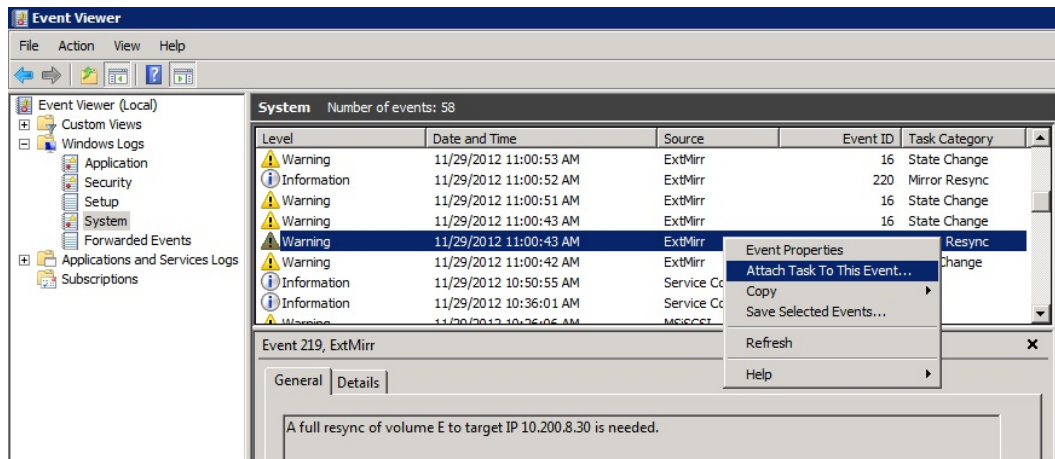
Event Viewer

File Action View Help

Event Viewer (Local)
Custom Views
Windows Logs
Application
Security
Setup
System
Forwarded Events
Applications and Services Logs
Subscriptions

System Number of events: 58

| Level | Date and Time | Source | Event ID | Task Category |
|---|---|---|---|---|
| Warning | 11/29/2012 11:00:53 AM | ExtMirr | 16 | State Change |
| Information | 11/29/2012 11:00:52 AM | ExtMirr | 220 | Mirror Resync |
| Warning | 11/29/2012 11:00:51 AM | ExtMirr | 16 | State Change |
| Warning | 11/29/2012 11:00:43 AM | ExtMirr | 16 | State Change |
| Warning | 11/29/2012 11:00:43 AM | ExtMirr | | Resync |
| Warning | 11/29/2012 11:00:42 AM | ExtMirr | | Change |
| Information | 11/29/2012 10:50:55 AM | Service Co | | |
| Information | 11/29/2012 10:36:01 AM | Service Co | | |
| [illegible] | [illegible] | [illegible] | | |

Event Properties
Attach Task To This Event...
Copy
Save Selected Events...
Refresh
Help

Event 219, ExtMirr

General Details

A full resync of volume E to target IP 10.200.8.30 is needed.